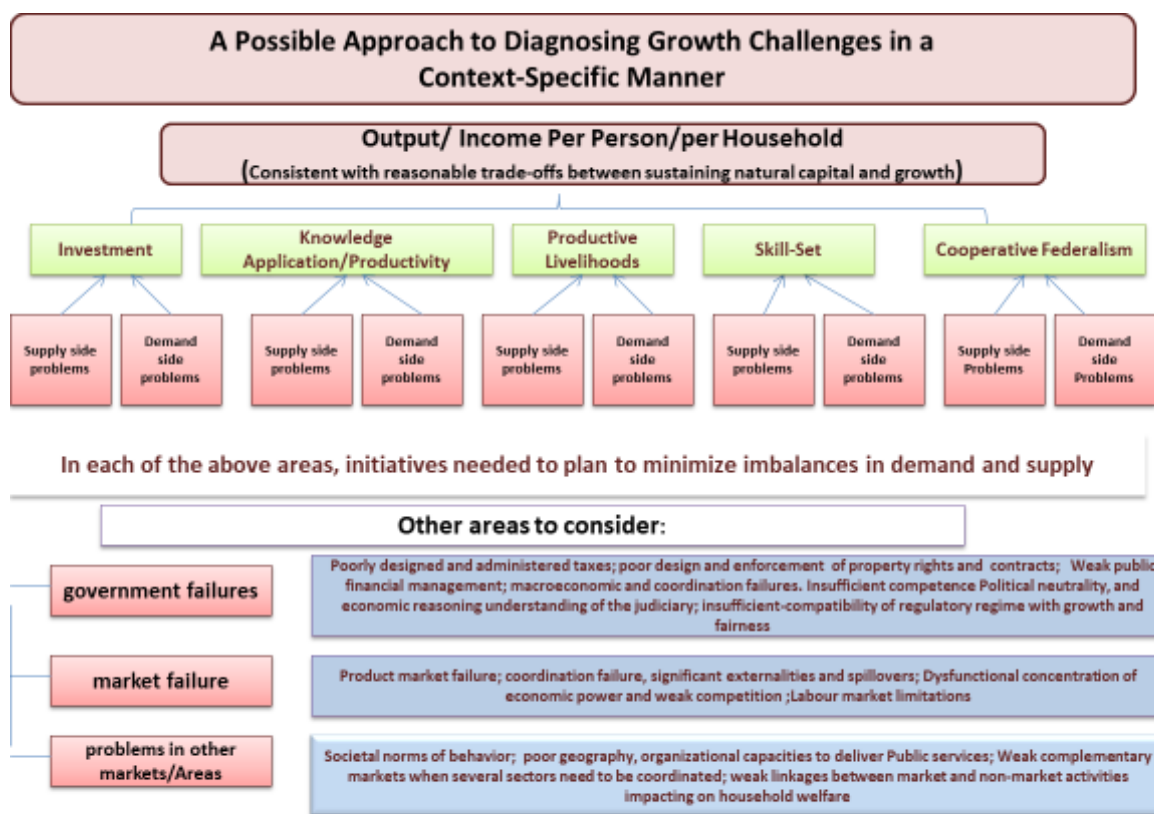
A Possible Approach to Diagnosing Growth Challenges in a Context-Specific Manner

Output/ Income Per Person/per Household
(Consistent with reasonable trade-offs between sustaining natural capital and growth)

Investment

Supply side problems

Demand side problems

Knowledge Application/Productivity

Supply side problems

Demand side problems

Productive Livelihoods

Supply side problems

Demand side problems

Skill-Set

Supply side problems

Demand side problems

Cooperative Federalism

Supply side Problems

Demand side Problems

In each of the above areas, initiatives needed to plan to minimize imbalances in demand and supply

Other areas to consider:

government failures

Poorly designed and administered taxes; poor design and enforcement of property rights and contracts; Weak public financial management; macroeconomic and coordination failures. Insufficient competence Political neutrality, and economic reasoning understanding of the judiciary; insufficient-compatibility of regulatory regime with growth and fairness

market failure

Product market failure; coordination failure, significant externalities and spillovers; Dysfunctional concentration of economic power and weak competition ;Labour market limitations

problems in other markets/Areas

Societal norms of behavior; poor geography, organizational capacities to deliver Public services; Weak complementary markets when several sectors need to be coordinated; weak linkages between market and non-market activities impacting on household welfare